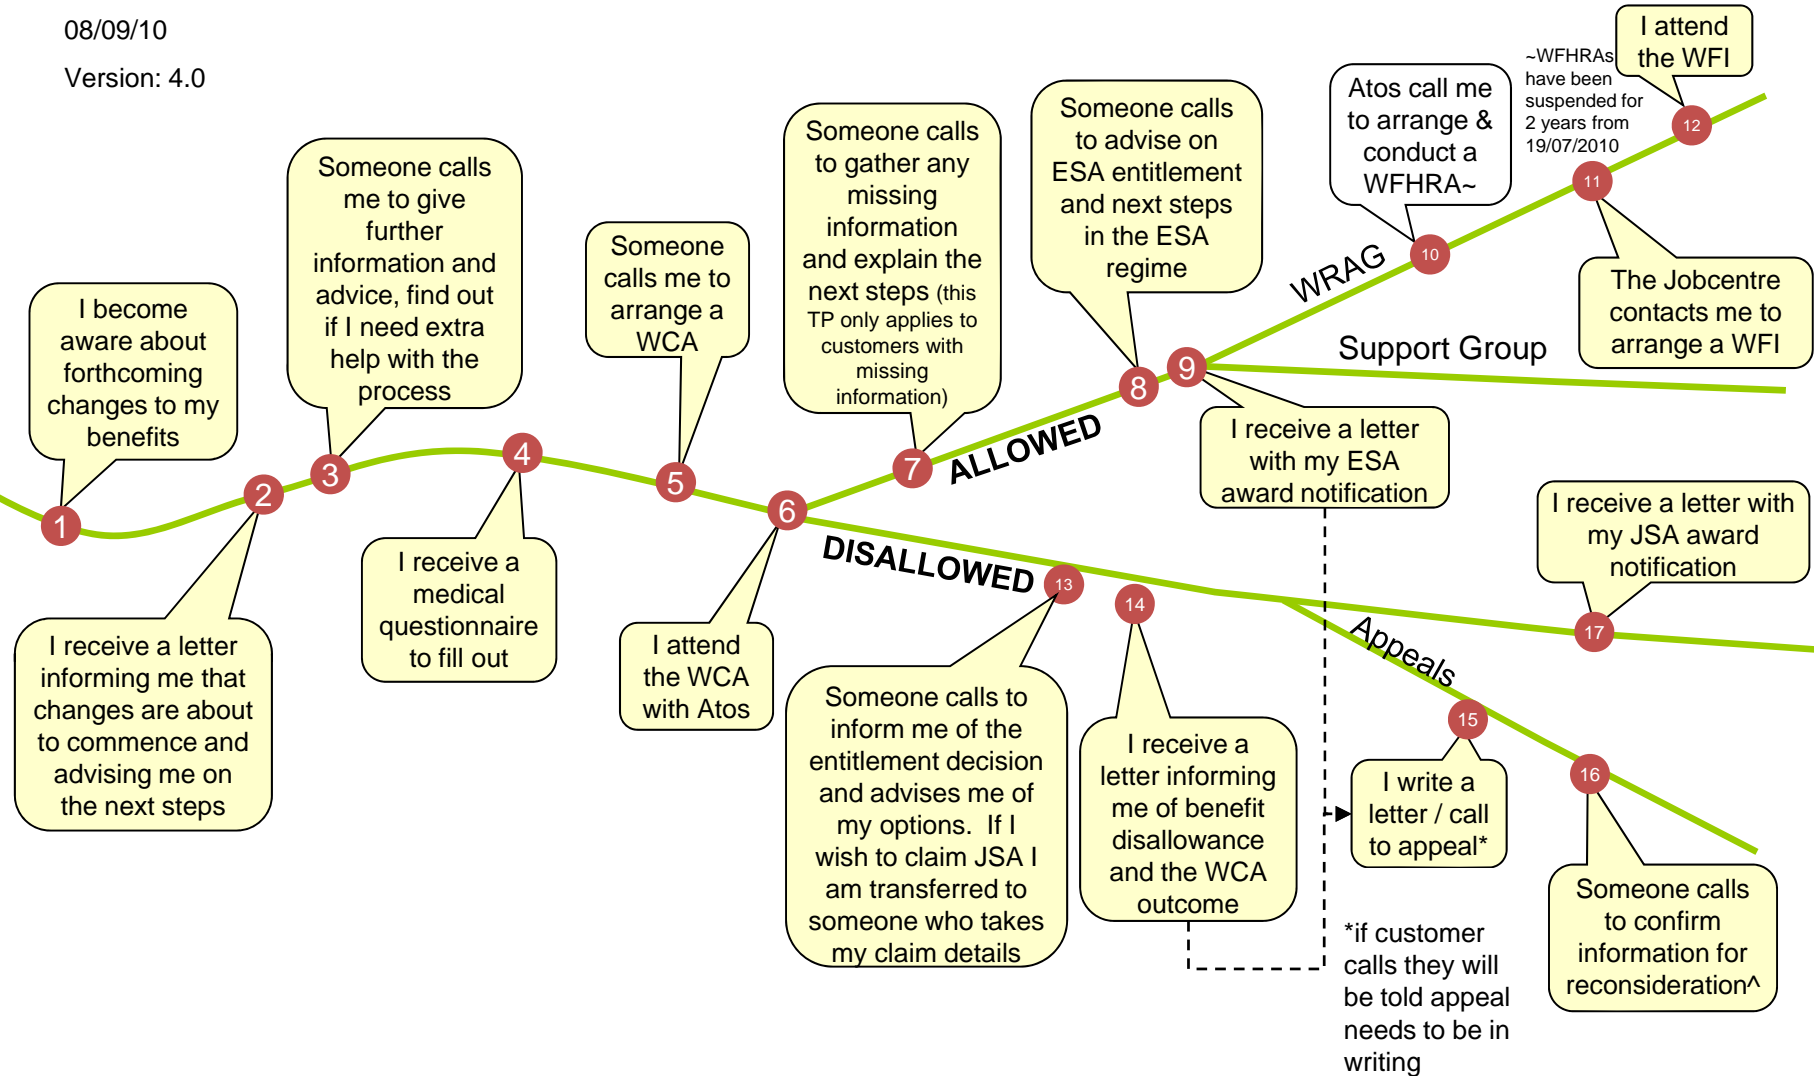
08/09/10

Version: 4.0

I become aware about forthcoming changes to my benefits

1

2

I receive a letter informing me that changes are about to commence and advising me on the next steps

Someone calls me to give further information and advice, find out if I need extra help with the process

3

4

I receive a medical questionnaire to fill out

Someone calls me to arrange a WCA

5

6

I attend the WCA with Atos

Someone calls to gather any missing information and explain the next steps (this TP only applies to customers with missing information)

7

ALLOWED

8

Someone calls to advise on ESA entitlement and next steps in the ESA regime

9

I receive a letter with my ESA award notification

Support Group

WRAG

10

Atos call me to arrange & conduct a WFHRA~

11

The Jobcentre contacts me to arrange a WFI

12

~WFHRAs have been suspended for 2 years from 19/07/2010

I attend the WFI

DISALLOWED

13

Someone calls to inform me of the entitlement decision and advises me of my options. If I wish to claim JSA I am transferred to someone who takes my claim details

14

I receive a letter informing me of benefit disallowance and the WCA outcome

Appeals

15

I write a letter / call to appeal*

*if customer calls they will be told appeal needs to be in writing

16

Someone calls to confirm information for reconsideration^

17

I receive a letter with my JSA award notification